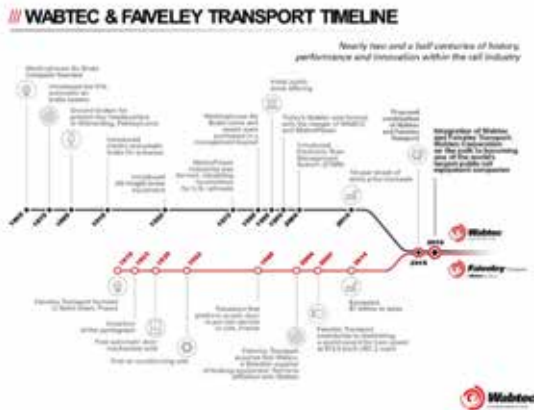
/// WABTEC & FAIVELEY TRANSPORT TIMELINE

Nearly two and a half centuries of history, performance and innovation within the rail industry

Westinghouse Air Brake Company founded

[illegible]

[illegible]

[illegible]

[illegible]

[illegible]

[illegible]

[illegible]

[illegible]

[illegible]

Integration of Wabtec and Faiveley Transport: Wabtec Corporation on the path to becoming one of the world's largest public rail equipment companies

2016

Wabtec

Faiveley Transport

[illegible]

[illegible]

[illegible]

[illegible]

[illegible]

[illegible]

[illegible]

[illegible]

Wabtec